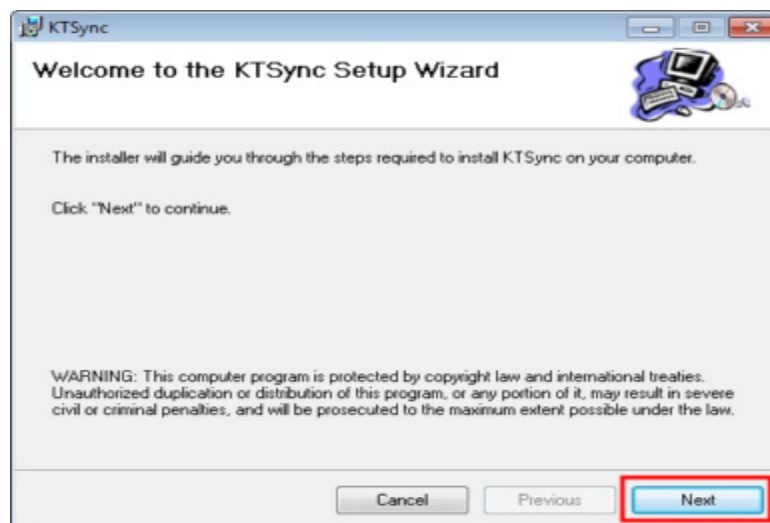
KTSync

Welcome to the KTSync Setup Wizard

The installer will guide you through the steps required to install KTSync on your computer.

Click "Next" to continue.

WARNING: This computer program is protected by copyright law and international treaties. Unauthorized duplication or distribution of this program, or any portion of it, may result in severe civil or criminal penalties, and will be prosecuted to the maximum extent possible under the law.

Cancel Previous Next